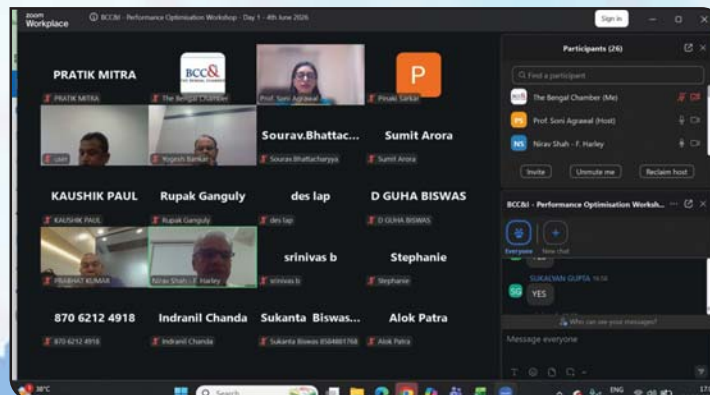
zoom Workplace

BCC&I - Performance Optimisation Workshop - Day 1 - 4th June 2026

Sign in

PRATIK MITRA
PRATIK MITRA

BCC&I
The Bengal Chamber

Prof. Soni Agrawal

P
Pinaki Sarkar

user

Yogesh Bankar

Sourav.Bhattac...
Sourav Bhattacharyya

Sumit Arora
Sumit Arora

KAUSHIK PAUL
KAUSHIK PAUL

Rupak Ganguly
Rupak Ganguly

des lap
des lap

D GUHA BISWAS
D GUHA BISWAS

PRABHAT KUMAR

Nirav Shah - F. Harley

srinivas b
srinivas b

Stephanie
Stephanie

870 6212 4918
870 6212 4918

Indranil Chanda
Indranil Chanda

Sukanta Biswas...
Sukanta Biswas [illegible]

Alok Patra
Alok Patra

Participants (26)

Find a participant

The Bengal Chamber (Me)

PS Prof. Soni Agrawal (Host)

NS Nirav Shah - F. Harley

Invite

Unmute me

Reclaim host

BCC&I - Performance Optimisation Worksh...

Everyone

New chat

SUKALYAN GUPTA 10:58

SG YES

Who can see your messages?

Message everyone

38°C

Search

ENG